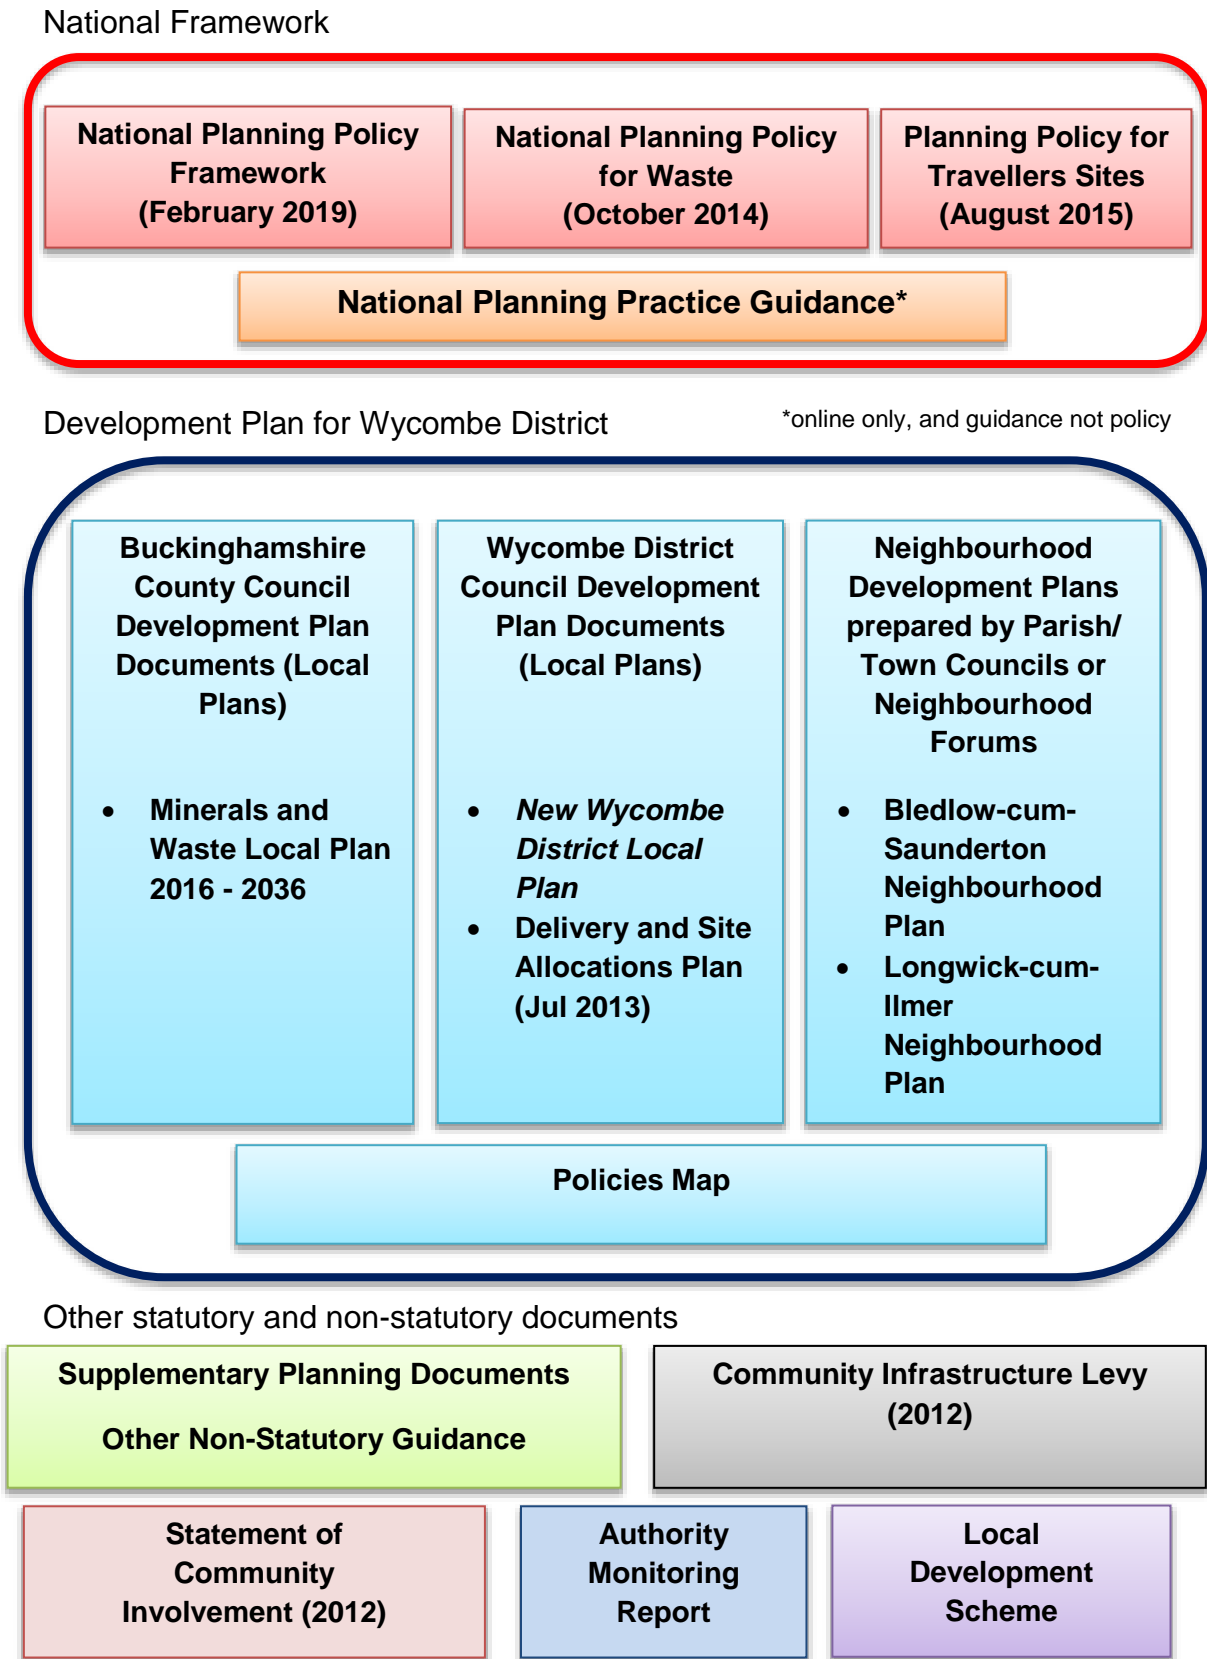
National Framework

National Planning Policy Framework (February 2019)

National Planning Policy for Waste (October 2014)

Planning Policy for Travellers Sites (August 2015)

National Planning Practice Guidance*

Development Plan for Wycombe District

*online only, and guidance not policy

Buckinghamshire County Council Development Plan Documents (Local Plans)

- Minerals and Waste Local Plan 2016 - 2036

Wycombe District Council Development Plan Documents (Local Plans)

- New Wycombe District Local Plan
- Delivery and Site Allocations Plan (Jul 2013)

Neighbourhood Development Plans prepared by Parish/ Town Councils or Neighbourhood Forums

- Bledlow-cum-Saunderton Neighbourhood Plan
- Longwick-cum-Ilmer Neighbourhood Plan

Policies Map

Other statutory and non-statutory documents

Supplementary Planning Documents

Other Non-Statutory Guidance

Community Infrastructure Levy (2012)

Statement of Community Involvement (2012)

Authority Monitoring Report

Local Development Scheme